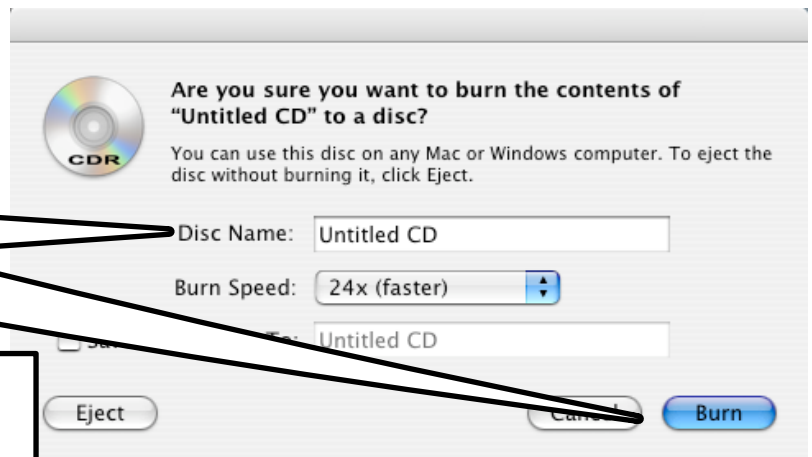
CDR

Are you sure you want to burn the contents of "Untitled CD" to a disc?

You can use this disc on any Mac or Windows computer. To eject the disc without burning it, click Eject.

Disc Name: Untitled CD

Burn Speed: 24x (faster)

Sa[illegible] To: Untitled CD

Eject

Cancel

Burn